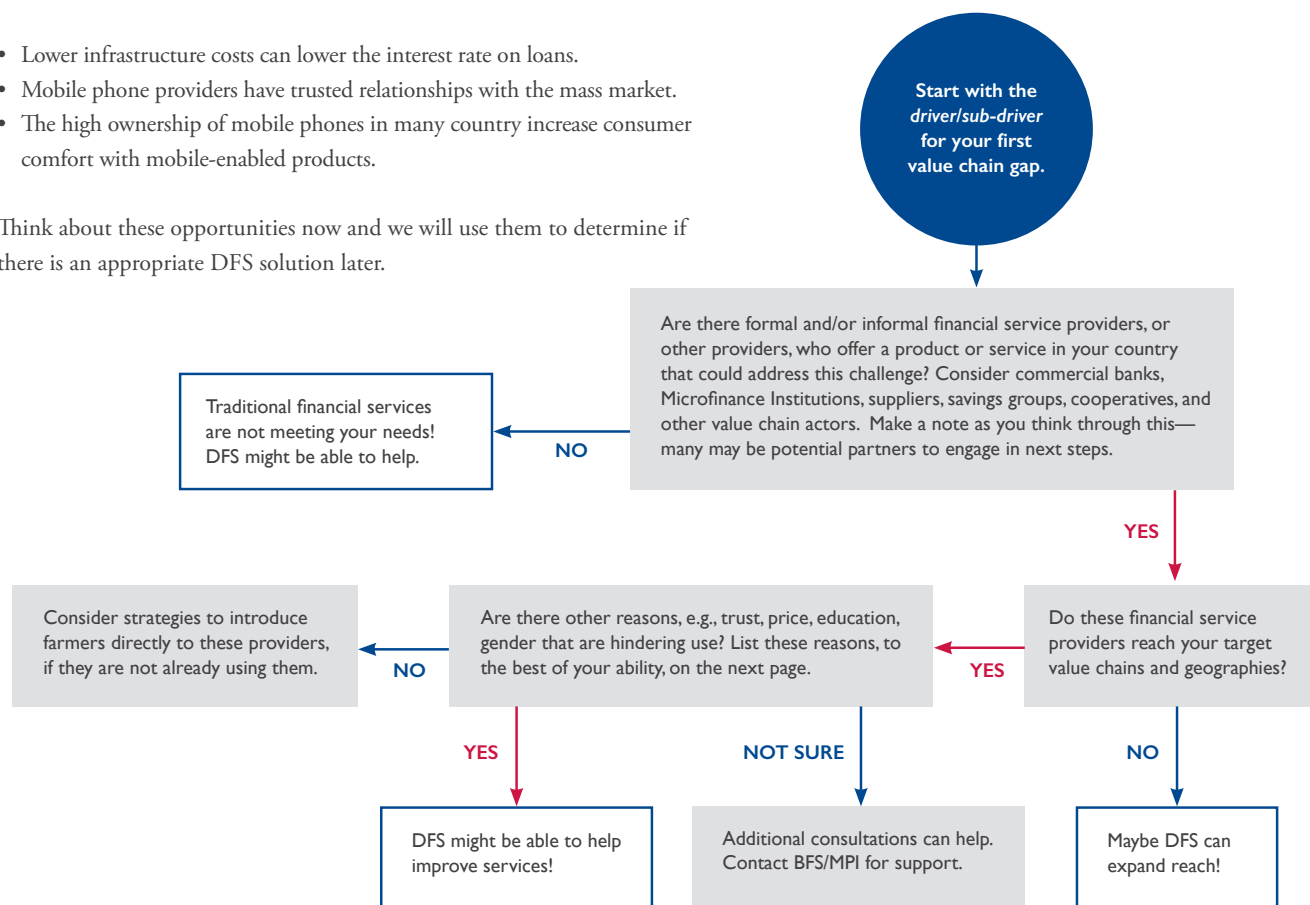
• Lower infrastructure costs can lower the interest rate on loans.
• Mobile phone providers have trusted relationships with the mass market.
• The high ownership of mobile phones in many country increase consumer comfort with mobile-enabled products.

Think about these opportunities now and we will use them to determine if there is an appropriate DFS solution later.

Start with the *driver/sub-driver* for your first value chain gap.

Are there formal and/or informal financial service providers, or other providers, who offer a product or service in your country that could address this challenge? Consider commercial banks, Microfinance Institutions, suppliers, savings groups, cooperatives, and other value chain actors. Make a note as you think through this—many may be potential partners to engage in next steps.

NO

Traditional financial services are not meeting your needs! DFS might be able to help.

YES

Do these financial service providers reach your target value chains and geographies?

YES

Are there other reasons, e.g., trust, price, education, gender that are hindering use? List these reasons, to the best of your ability, on the next page.

NO

Consider strategies to introduce farmers directly to these providers, if they are not already using them.

YES

DFS might be able to help improve services!

NOT SURE

Additional consultations can help. Contact BFS/MPI for support.

NO

Maybe DFS can expand reach!